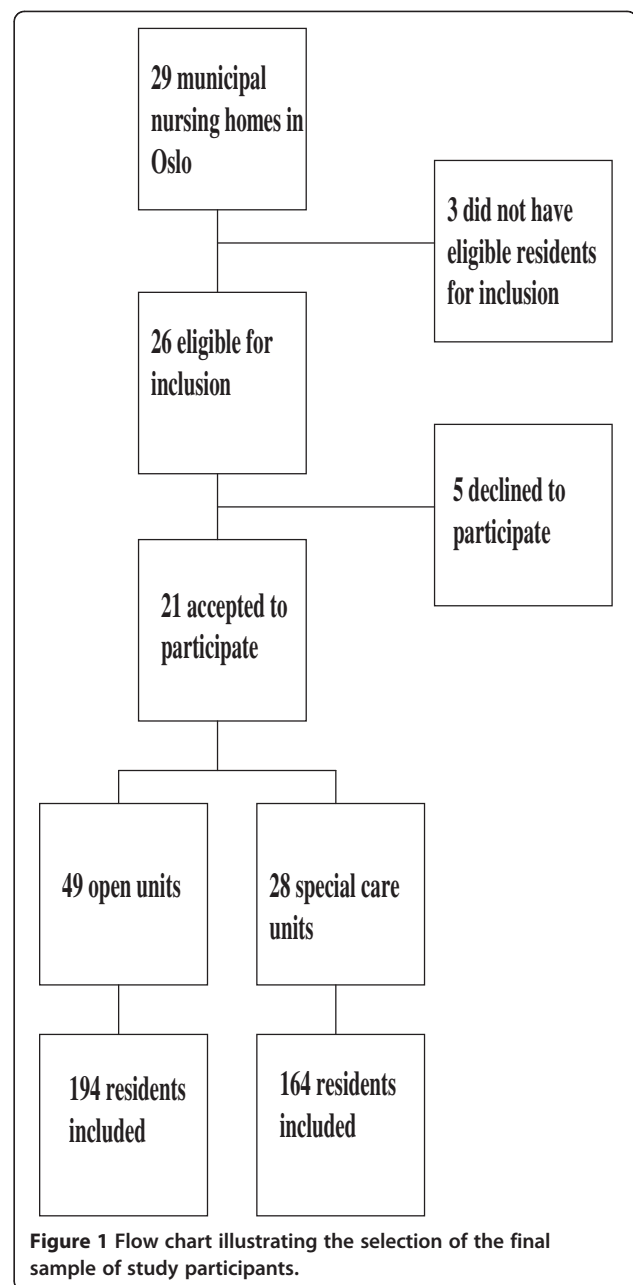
29 municipal nursing homes in Oslo

3 did not have eligible residents for inclusion

26 eligible for inclusion

5 declined to participate

21 accepted to participate

49 open units

28 special care units

194 residents included

164 residents included

**Figure 1** Flow chart illustrating the selection of the final sample of study participants.